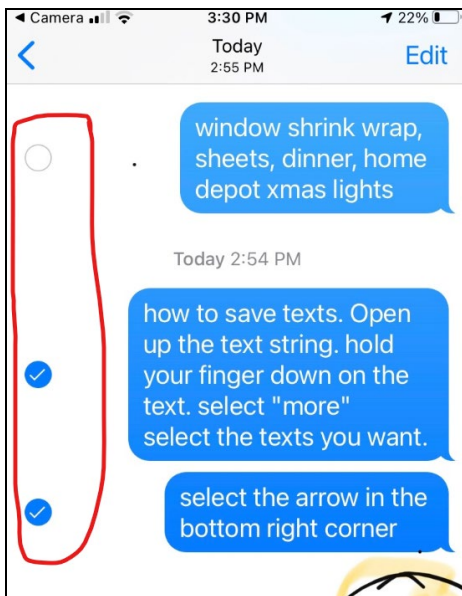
◀ Camera 3:30 PM 22%

Today
2:55 PM

Edit

window shrink wrap, sheets, dinner, home depot xmas lights

Today 2:54 PM

how to save texts. Open up the text string. hold your finger down on the text. select "more" select the texts you want.

select the arrow in the bottom right corner